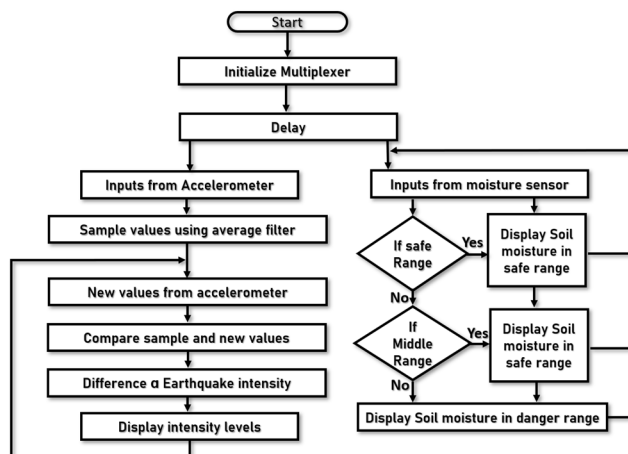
Start

Initialize Multiplexer

Delay

Inputs from Accelerometer

Sample values using average filter

New values from accelerometer

Compare sample and new values

Difference α Earthquake intensity

Display intensity levels

Inputs from moisture sensor

If safe Range

Yes

Display Soil moisture in safe range

No

If Middle Range

Yes

Display Soil moisture in safe range

No

Display Soil moisture in danger range